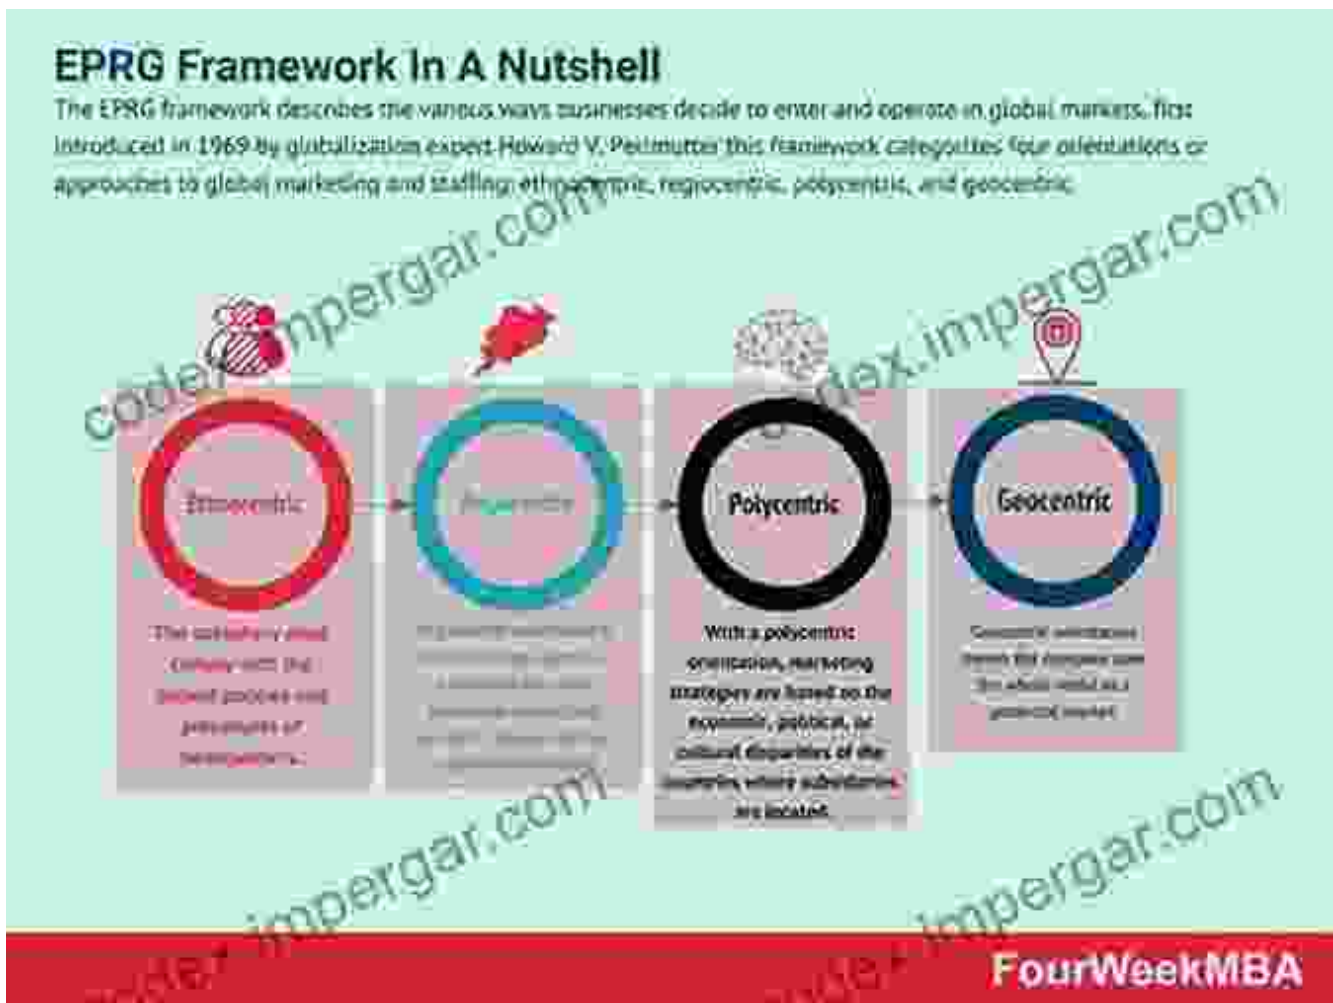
EPRG Framework In A Nutshell

The EPRG framework describes the various ways businesses decide to enter and operate in global markets. First introduced in 1969 by globalization expert Howard V. Perlmutter this framework categorizes four orientations or approaches to global marketing and staffing: ethnocentric, regiocentric, polycentric, and geocentric.

codex.impergar.com

codex.impergar.com

Ethnocentric

The subsidiary-sized company with the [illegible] policies and procedures of headquarters.

Regiocentric

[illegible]

Polycentric

With a polycentric orientation, marketing strategies are based on the economic, political, or cultural disparities of the countries where subsidiaries are located.

Geocentric

Geocentric orientation means the company sees the whole world as a potential market.

codex.impergar.com

codex.impergar.com

FourWeekMBA